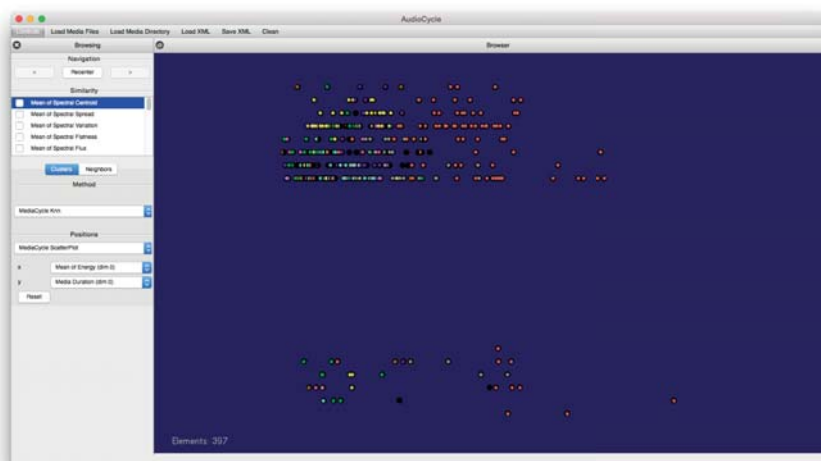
AudioCycle

Load Media Files Load Media Directory Load XML Save XML Clean

Browsing

Browser

Navigation

< Recenter >

Similarity

Mean of Spectral Centroid
Mean of Spectral Spread
Mean of Spectral Variation
Mean of Spectral Flatness
Mean of Spectral Flux

Clusters Neighbors

Method

MediaCycle KmN

Positions

MediaCycle ScatterPlot

x Mean of Energy (dim 0)

y Media Duration (dim 0)

Reset

Elements: 397